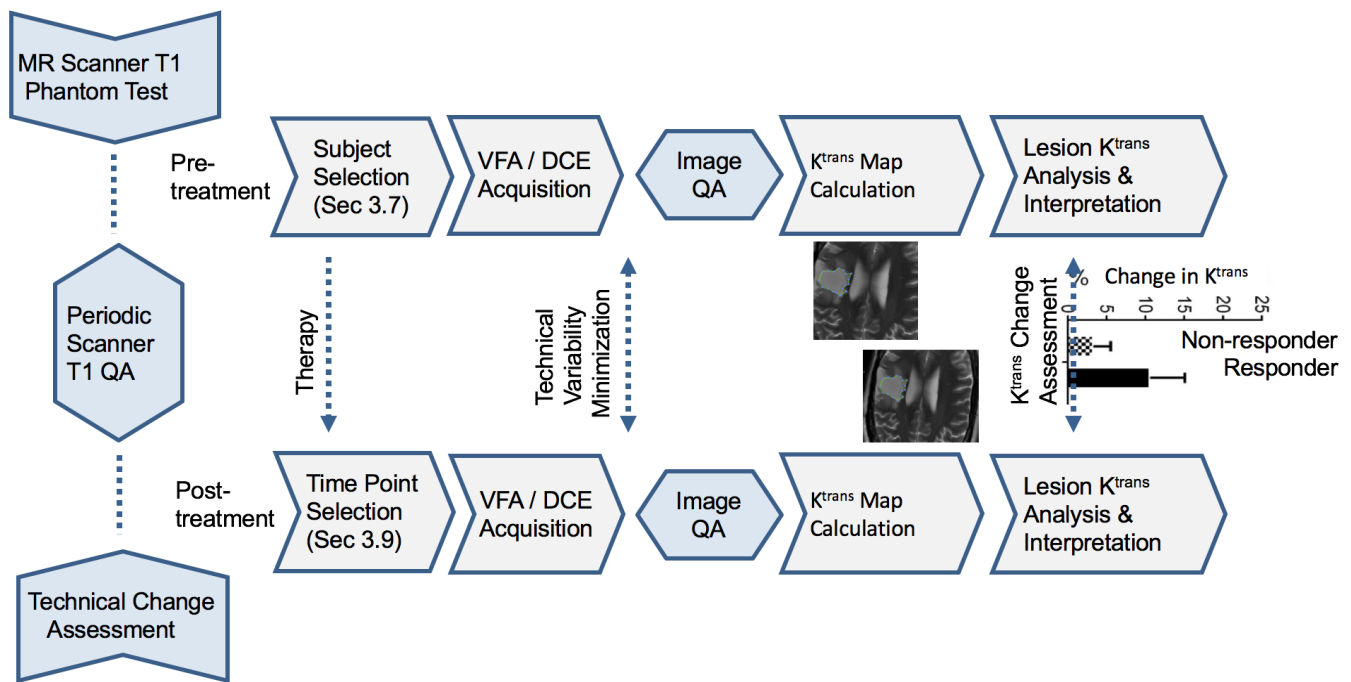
MR Scanner T1 Phantom Test

Pre-treatment

Subject Selection (Sec 3.7)

VFA / DCE Acquisition

Image QA

$K^{trans}$ Map Calculation

Lesion $K^{trans}$ Analysis & Interpretation

Periodic Scanner T1 QA

Therapy

Technical Variability Minimization

$K^{trans}$ Change Assessment

% Change in $K^{trans}$

0 5 10 15 20 25

Non-responder

Responder

Post-treatment

Time Point Selection (Sec 3.9)

VFA / DCE Acquisition

Image QA

$K^{trans}$ Map Calculation

Lesion $K^{trans}$ Analysis & Interpretation

Technical Change Assessment